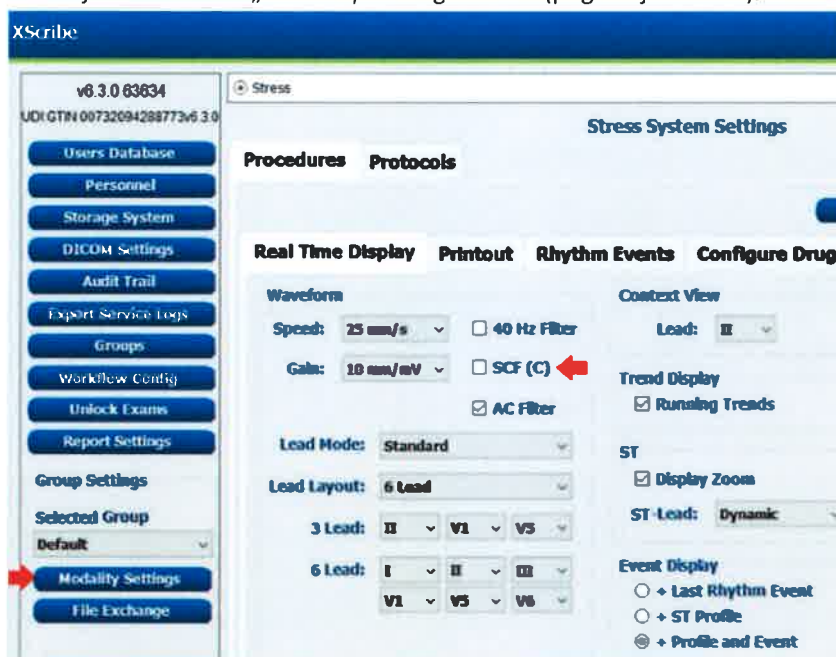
XScribe

v6.3.0 63634
UDI GTIN 00732094288773v6.3.0

Users Database
Personnel
Storage System
DICOM Settings
Audit Trail
Export Service Logs
Groups
Workflow Config
Unlock Exams
Report Settings

Group Settings
Selected Group
Default

Modality Settings
File Exchange

Stress

Stress System Settings

Procedures
Protocols

Real Time Display
Printout
Rhythm Events
Configure Drug

Waveform
Speed: 25 mm/s
40 Hz Filter
Gain: 10 mm/mV
SCF (C)
AC Filter

Lead Mode: Standard
Lead Layout: 6 Lead
3 Lead: II V1 V5
6 Lead: I II III
V1 V5 V6

Context View
Lead: II

Trend Display
Running Trends

ST
Display Zoom
ST Lead: Dynamic

Event Display
+ Last Rhythm Event
+ ST Profile
+ Profile and Event